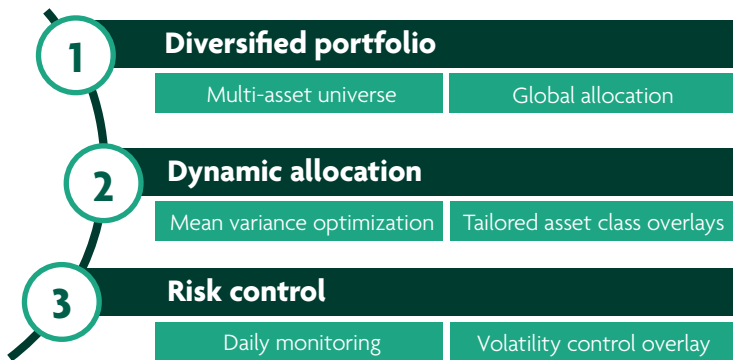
1 Diversified portfolio

Multi-asset universe

Global allocation

2 Dynamic allocation

Mean variance optimization

Tailored asset class overlays

3 Risk control

Daily monitoring

Volatility control overlay